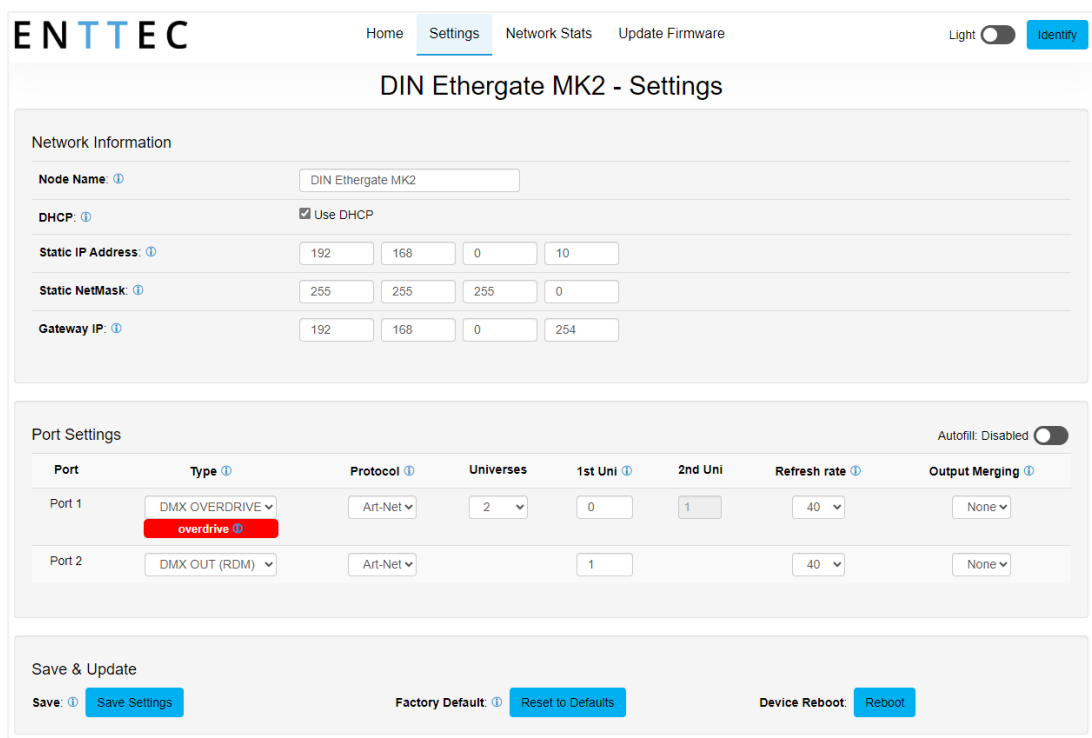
ENTTEC

Home Settings Network Stats Update Firmware

Light Identify

DIN Ethergate MK2 - Settings

Network Information

Node Name: ⓘ DIN Ethergate MK2

DHCP: ⓘ Use DHCP

Static IP Address: ⓘ 192 168 0 10

Static NetMask: ⓘ 255 255 255 0

Gateway IP: ⓘ 192 168 0 254

Port Settings

Autofill: Disabled

| Port | Type ⓘ | Protocol ⓘ | Universes | 1st Uni ⓘ | 2nd Uni | Refresh rate ⓘ | Output Merging ⓘ |
|---|---|---|---|---|---|---|---|
| Port 1 | DMX OVERDRIVE overdrive ⓘ | Art-Net | 2 | 0 | 1 | 40 | None |
| Port 2 | DMX OUT (RDM) | Art-Net | | 1 | | 40 | None |

Save & Update

Save: ⓘ Save Settings

Factory Default: ⓘ Reset to Defaults

Device Reboot: Reboot